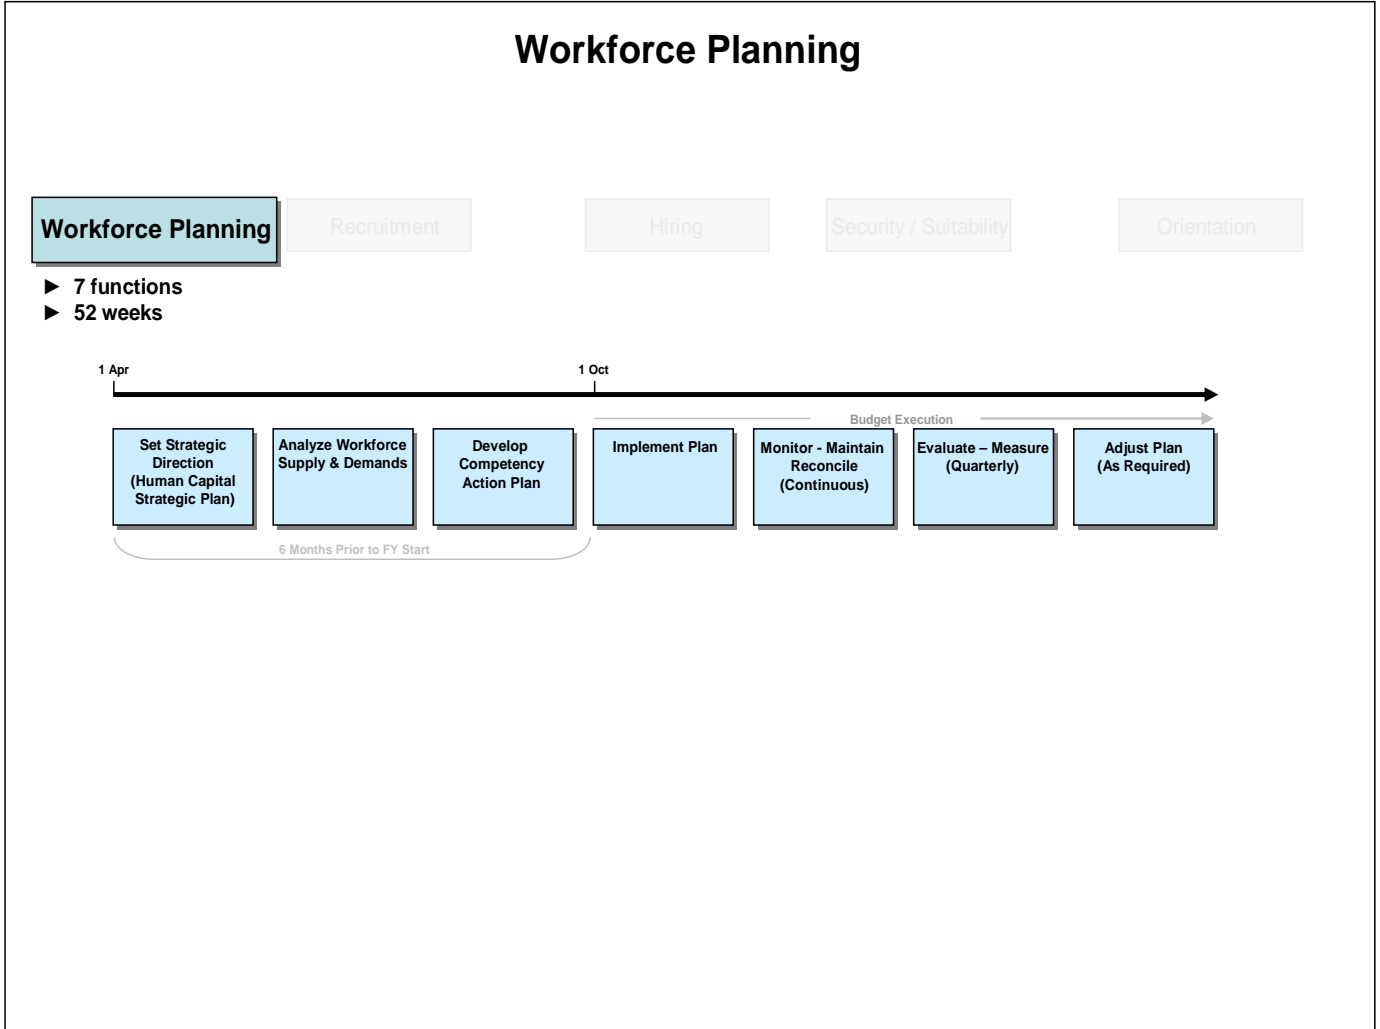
Workforce Planning

Workforce Planning

Recruitment

Hiring

Security / Suitability

Orientation

► 7 functions
► 52 weeks

1 Apr

1 Oct

Budget Execution

Set Strategic Direction (Human Capital Strategic Plan)

Analyze Workforce Supply & Demands

Develop Competency Action Plan

Implement Plan

Monitor - Maintain Reconcile (Continuous)

Evaluate – Measure (Quarterly)

Adjust Plan (As Required)

6 Months Prior to FY Start